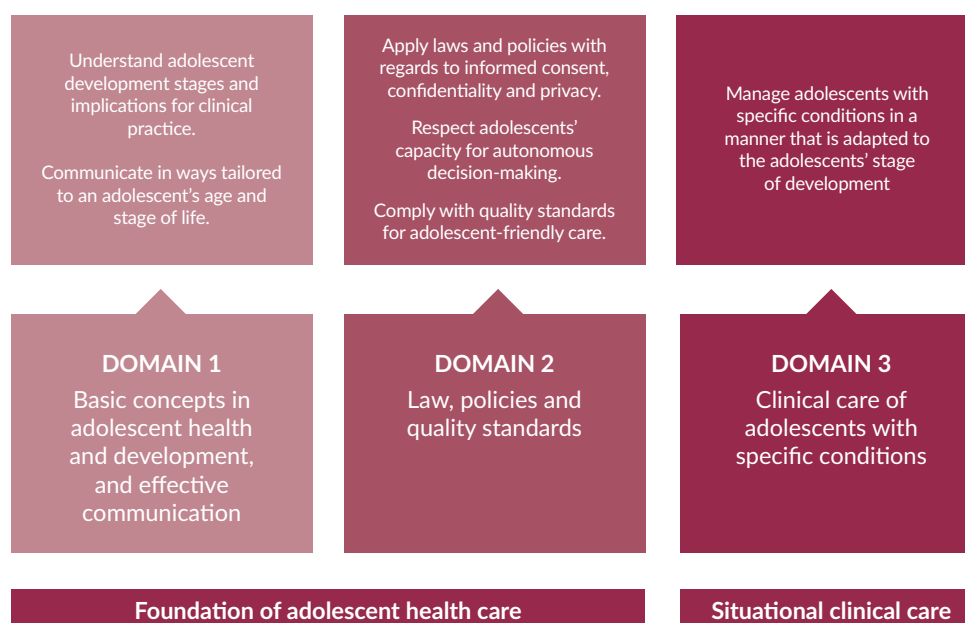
Understand adolescent development stages and implications for clinical practice.

Communicate in ways tailored to an adolescent's age and stage of life.

Apply laws and policies with regards to informed consent, confidentiality and privacy.

Respect adolescents' capacity for autonomous decision-making.

Comply with quality standards for adolescent-friendly care.

Manage adolescents with specific conditions in a manner that is adapted to the adolescents' stage of development

DOMAIN 1

Basic concepts in adolescent health and development, and effective communication

DOMAIN 2

Law, policies and quality standards

DOMAIN 3

Clinical care of adolescents with specific conditions

Foundation of adolescent health care

Situational clinical care